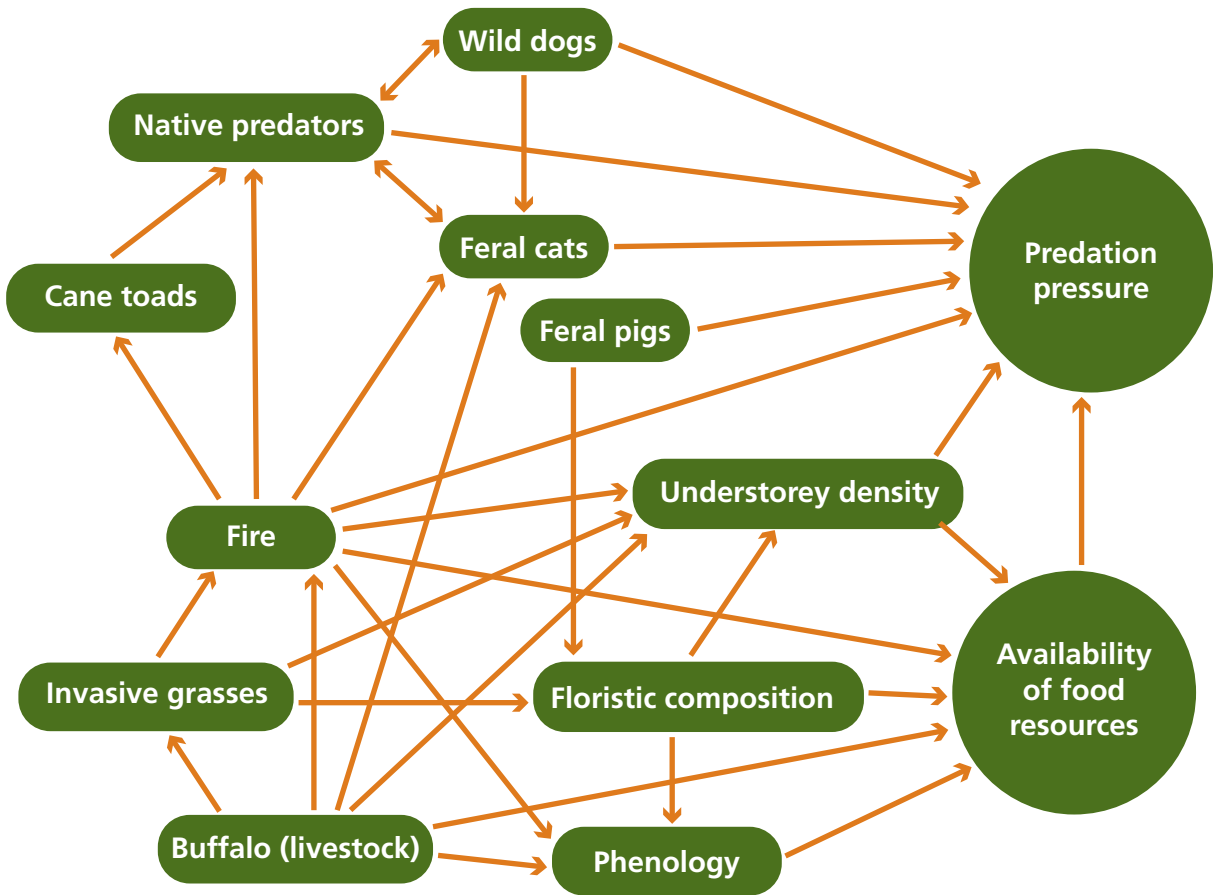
Wild dogs

Native predators

Feral cats

Cane toads

Predation pressure

Feral pigs

Understorey density

Fire

Availability of food resources

Invasive grasses

Floristic composition

Buffalo (livestock)

Phenology